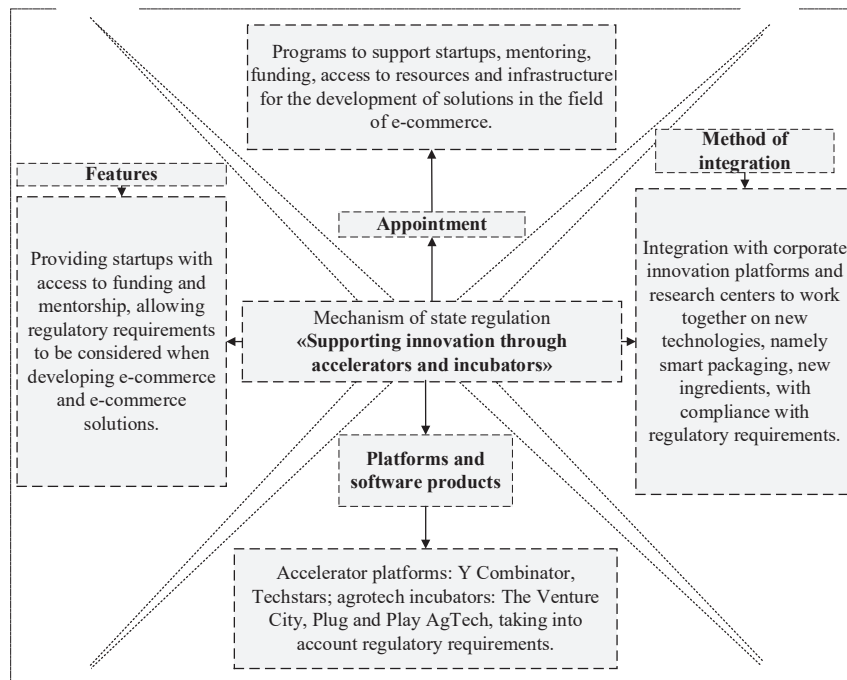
Programs to support startups, mentoring, funding, access to resources and infrastructure for the development of solutions in the field of e-commerce.

Features

Providing startups with access to funding and mentorship, allowing regulatory requirements to be considered when developing e-commerce and e-commerce solutions.

Appointment

Method of integration

Integration with corporate innovation platforms and research centers to work together on new technologies, namely smart packaging, new ingredients, with compliance with regulatory requirements.

Mechanism of state regulation
**«Supporting innovation through accelerators and incubators»**

Platforms and software products

Accelerator platforms: Y Combinator, Techstars; agrotech incubators: The Venture City, Plug and Play AgTech, taking into account regulatory requirements.